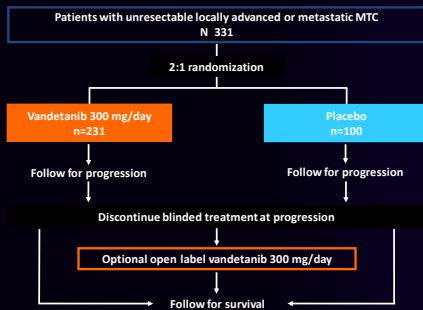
Patients with unresectable locally advanced or metastatic MTC
N 331

2:1 randomization

Vandetanib 300 mg/day
n=231

Placebo
n=100

Follow for progression

Follow for progression

Discontinue blinded treatment at progression

Optional open label vandetanib 300 mg/day

Follow for survival